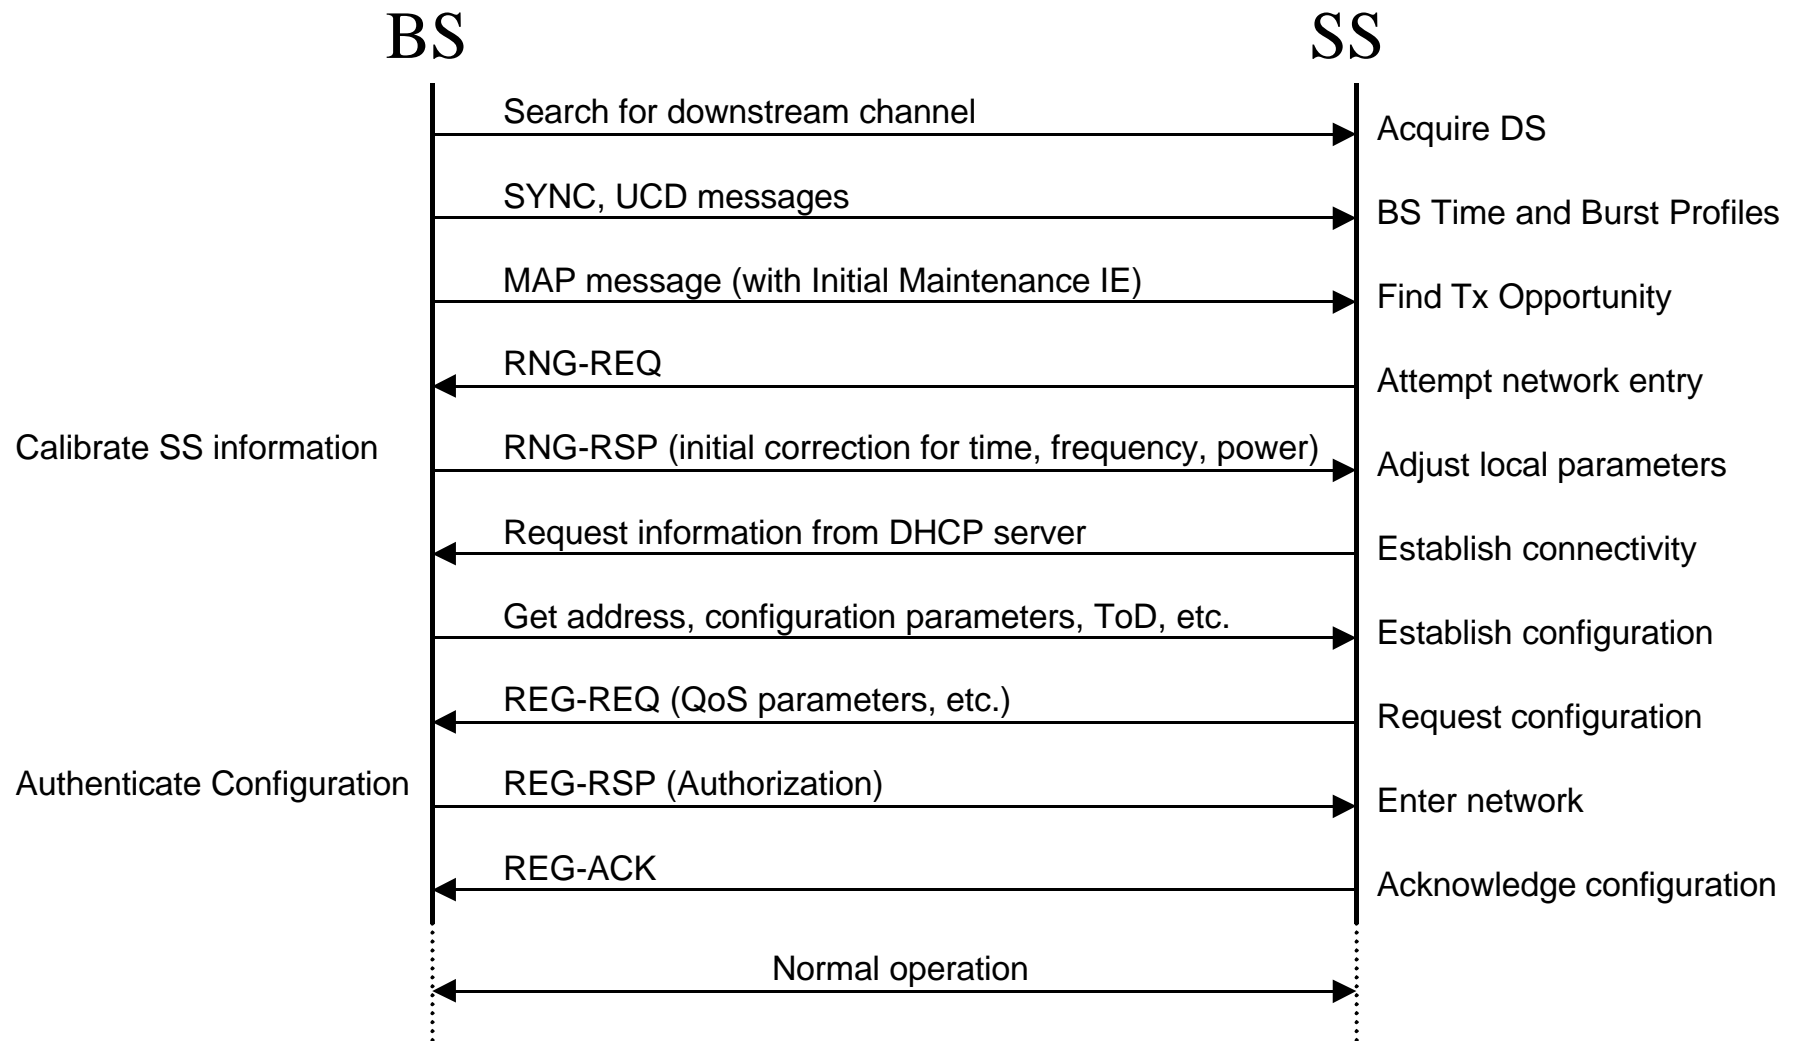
BS SS

Search for downstream channel
Acquire DS

SYNC, UCD messages
BS Time and Burst Profiles

MAP message (with Initial Maintenance IE)
Find Tx Opportunity

RNG-REQ
Attempt network entry

Calibrate SS information
RNG-RSP (initial correction for time, frequency, power)
Adjust local parameters

Request information from DHCP server
Establish connectivity

Get address, configuration parameters, ToD, etc.
Establish configuration

REG-REQ (QoS parameters, etc.)
Request configuration

Authenticate Configuration
REG-RSP (Authorization)
Enter network

REG-ACK
Acknowledge configuration

Normal operation